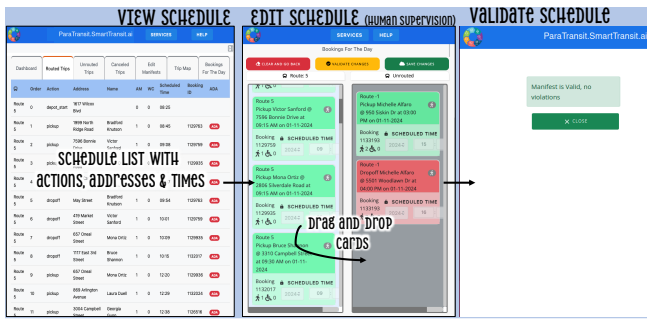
VIEW SCHEDULE

ParaTransit.SmartTransit.ai SERVICES HELP

Dashboard | Routed Trips | Unrouted Trips | Canceled Trips | Edit Manifests | Trip Map | Bookings For The Day

| | Order | Action | Address | Name | AM | WC | Scheduled Time | Booking ID | ADA |
|---|---|---|---|---|---|---|---|---|---|
| Route 5 | 0 | depot_start | 1817 Wilcox Blvd | | 0 | 0 | 08:20 | | |
| Route 5 | 1 | pickup | 7898 North Ridge Road | Bradford Knutson | 1 | 0 | 08:45 | 1120763 | ADA |
| Route 5 | 2 | pickup | 7596 Bonnie Drive | Victor Sanford | 1 | 0 | 09:15 | 1129750 | ADA |
| Route 5 | 3 | pickup | | | | | | 1129935 | ADA |
| Route 5 | 4 | | | | | | | | ADA |
| Route 5 | 5 | dropoff | May Street | Bradford Knutson | 1 | 0 | 09:54 | 1120763 | ADA |
| Route 5 | 6 | dropoff | 459 Market Street | Victor Sanford | 1 | 0 | 10:01 | 1129750 | ADA |
| Route 5 | 7 | dropoff | 657 Oneal Street | Mona Ortiz | 1 | 0 | 10:09 | 1129935 | ADA |
| Route 5 | 8 | dropoff | 717 East 3rd Street | Bruce Shannon | 1 | 0 | 10:15 | 1132017 | ADA |
| Route 5 | 9 | pickup | 657 Oneal Street | Mona Ortiz | 1 | 0 | 12:20 | 1129936 | ADA |
| Route 5 | 10 | pickup | 868 Arlington Avenue | Laura Duell | 1 | 0 | 12:29 | 1132024 | ADA |
| Route 5 | 11 | pickup | 3084 Campbell Street | Georgia | 1 | 0 | 12:38 | 1120516 | ADA |

SCHEDULE LIST WITH ACTIONS, ADDRESSES & TIMES

EDIT SCHEDULE (HUMAN SUPERVISION)

SERVICES HELP

Bookings For The Day

CLEAR AND GO BACK | VALIDATE CHANGES | SAVE CHANGES

Route 5 | Unrouted

Route 5
Pickup Victor Sanford @ 7596 Bonnie Drive at 09:15 AM on 01-11-2024
Booking 1129750 SCHEDULED TIME

Route 5
Pickup Mona Ortiz @ 2806 Silverdale Road at 09:15 AM on 01-11-2024
Booking 1129935 SCHEDULED TIME

Route 5
Pickup Bruce Shannon @ 3310 Campbell Street at 09:30 AM on 01-11-2024
Booking 1132017 SCHEDULED TIME

Booking SCHEDULED TIME

Route -1
Pickup Michelle Alfaro @ 950 Sdkin Dr at 03:00 PM on 01-11-2024
Booking 1133193 SCHEDULED TIME

Route -1
Dropoff Michelle Alfaro @ 5501 Woodlawn Dr at 04:00 PM on 01-11-2024
Booking 1133193 SCHEDULED TIME

DRAG AND DROP CARDS

VALIDATE SCHEDULE

ParaTransit.SmartTransit.ai

Manifest is Valid, no violations

✕ CLOSE